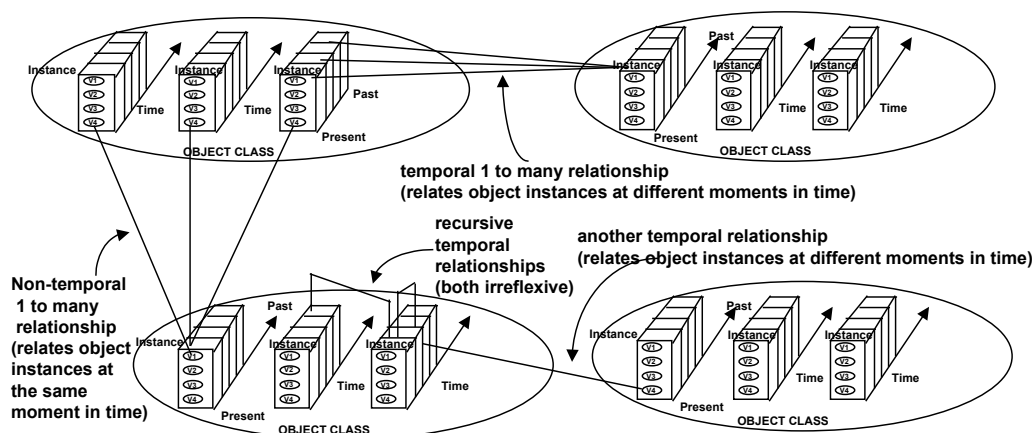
Instance
V1
V2
V3
V4
Time
Instance
V1
V2
V3
V4
Time
Instance
V1
V2
V3
V4
Past
Present
OBJECT CLASS

Past
Instance
V1
V2
V3
V4
Present
Instance
V1
V2
V3
V4
Time
Instance
V1
V2
V3
V4
Time
OBJECT CLASS

temporal 1 to many relationship
(relates object instances at different moments in time)

recursive temporal relationships (both irreflexive)

another temporal relationship
(relates object instances at different moments in time)

Non-temporal 1 to many relationship (relates object instances at the same moment in time)

Instance
V1
V2
V3
V4
Past
Present
V1
V2
V3
V4
Time
Instance
V1
V2
V3
V4
Time
OBJECT CLASS

Instance
V1
V2
V3
V4
Past
Present
Instance
V1
V2
V3
V4
Time
Instance
V1
V2
V3
V4
Time
OBJECT CLASS